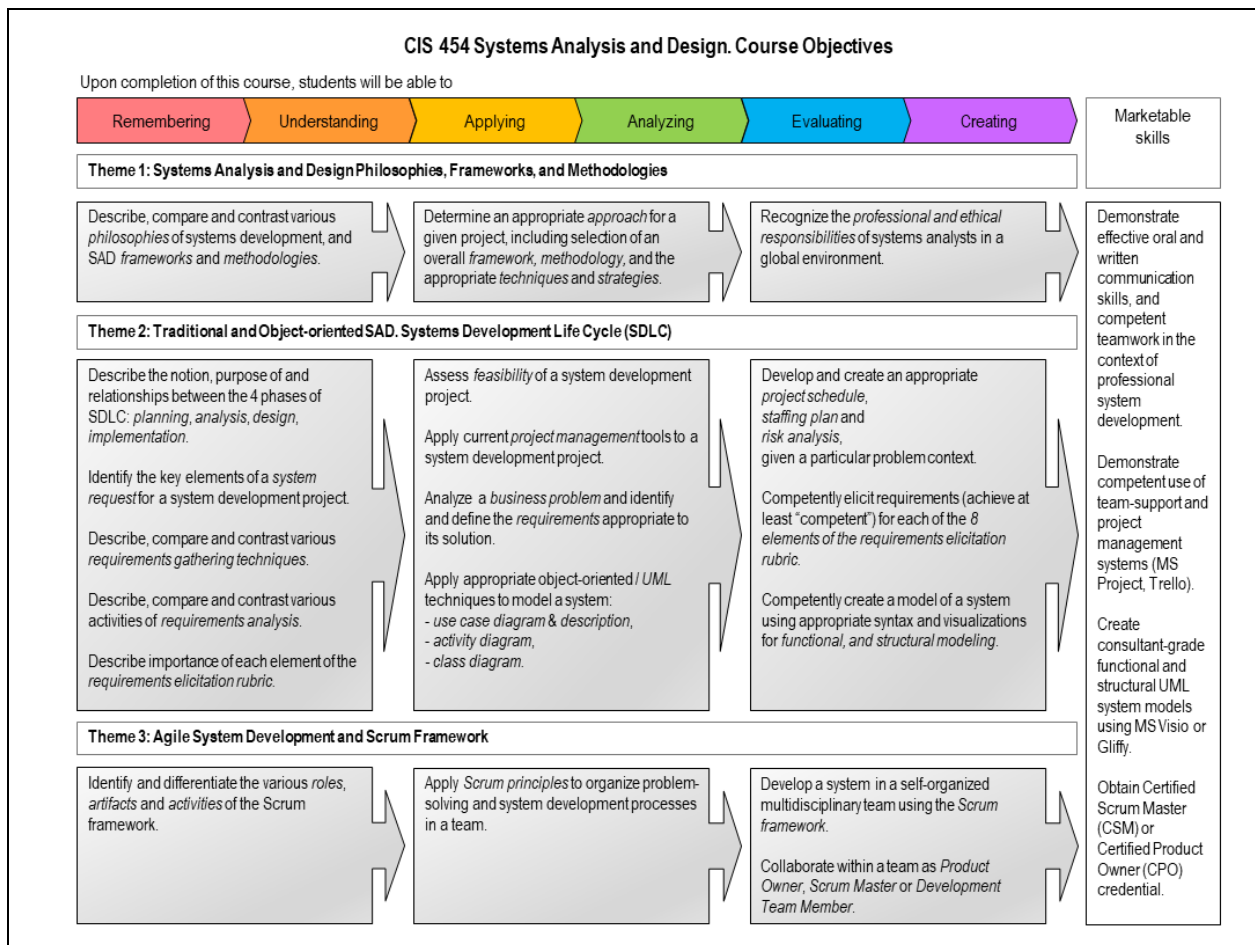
CIS 454 Systems Analysis and Design. Course Objectives

Upon completion of this course, students will be able to

Remembering

Understanding

Applying

Analyzing

Evaluating

Creating

Marketable skills

Theme 1: Systems Analysis and Design Philosophies, Frameworks, and Methodologies

Describe, compare and contrast various philosophies of systems development, and SAD frameworks and methodologies.

Determine an appropriate approach for a given project, including selection of an overall framework, methodology, and the appropriate techniques and strategies.

Recognize the professional and ethical responsibilities of systems analysts in a global environment.

Theme 2: Traditional and Object-oriented SAD. Systems Development Life Cycle (SDLC)

Describe the notion, purpose of and relationships between the 4 phases of SDLC: planning, analysis, design, implementation.

Identify the key elements of a system request for a system development project.

Describe, compare and contrast various requirements gathering techniques.

Describe, compare and contrast various activities of requirements analysis.

Describe importance of each element of the requirements elicitation rubric.

Assess feasibility of a system development project.

Apply current project management tools to a system development project.

Analyze a business problem and identify and define the requirements appropriate to its solution.

Apply appropriate object-oriented / UML techniques to model a system:
- use case diagram & description,
- activity diagram,
- class diagram.

Develop and create an appropriate project schedule, staffing plan and risk analysis, given a particular problem context.

Competently elicit requirements (achieve at least "competent") for each of the 8 elements of the requirements elicitation rubric.

Competently create a model of a system using appropriate syntax and visualizations for functional, and structural modeling.

Theme 3: Agile System Development and Scrum Framework

Identify and differentiate the various roles, artifacts and activities of the Scrum framework.

Apply Scrum principles to organize problem-solving and system development processes in a team.

Develop a system in a self-organized multidisciplinary team using the Scrum framework.

Collaborate within a team as Product Owner, Scrum Master or Development Team Member.

Demonstrate effective oral and written communication skills, and competent teamwork in the context of professional system development.

Demonstrate competent use of team-support and project management systems (MS Project, Trello).

Create consultant-grade functional and structural UML system models using MS Visio or Gliffy.

Obtain Certified Scrum Master (CSM) or Certified Product Owner (CPO) credential.